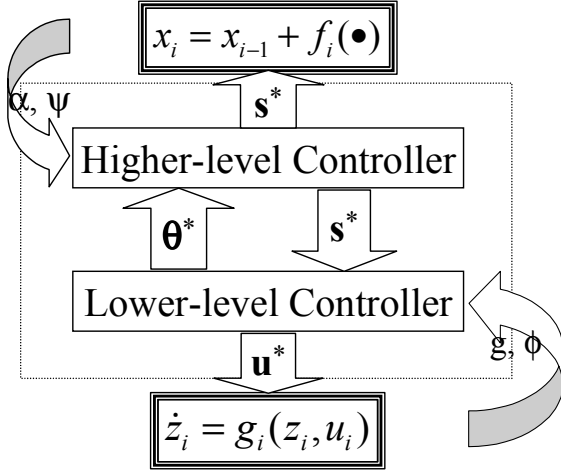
$x_i = x_{i-1} + f_i(\bullet)$

$\alpha$, $\psi$

$\mathbf{s}^*$

Higher-level Controller

$\boldsymbol{\theta}^*$

$\mathbf{s}^*$

Lower-level Controller

g, $\phi$

$\mathbf{u}^*$

$\dot{z}_i = g_i(z_i, u_i)$